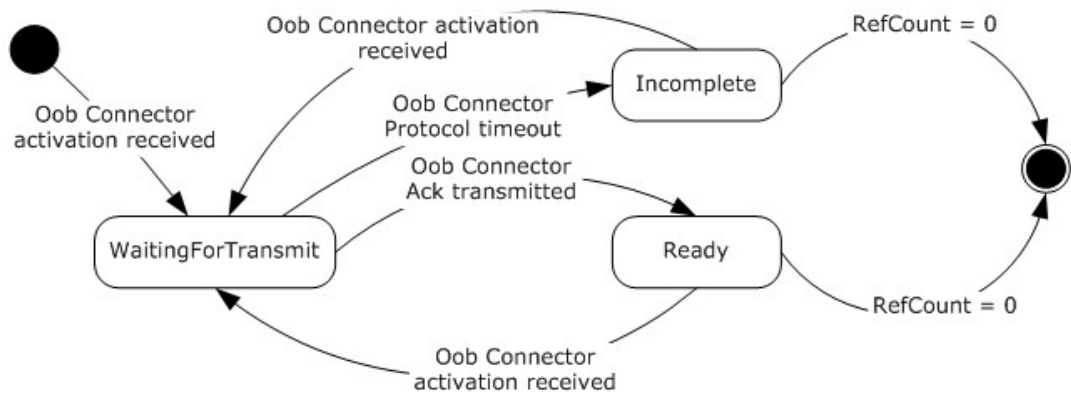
Oob Connector activation received

RefCount = 0

Oob Connector activation received

Oob Connector Protocol timeout

Incomplete

Oob Connector Ack transmitted

WaitingForTransmit

Ready

RefCount = 0

Oob Connector activation received